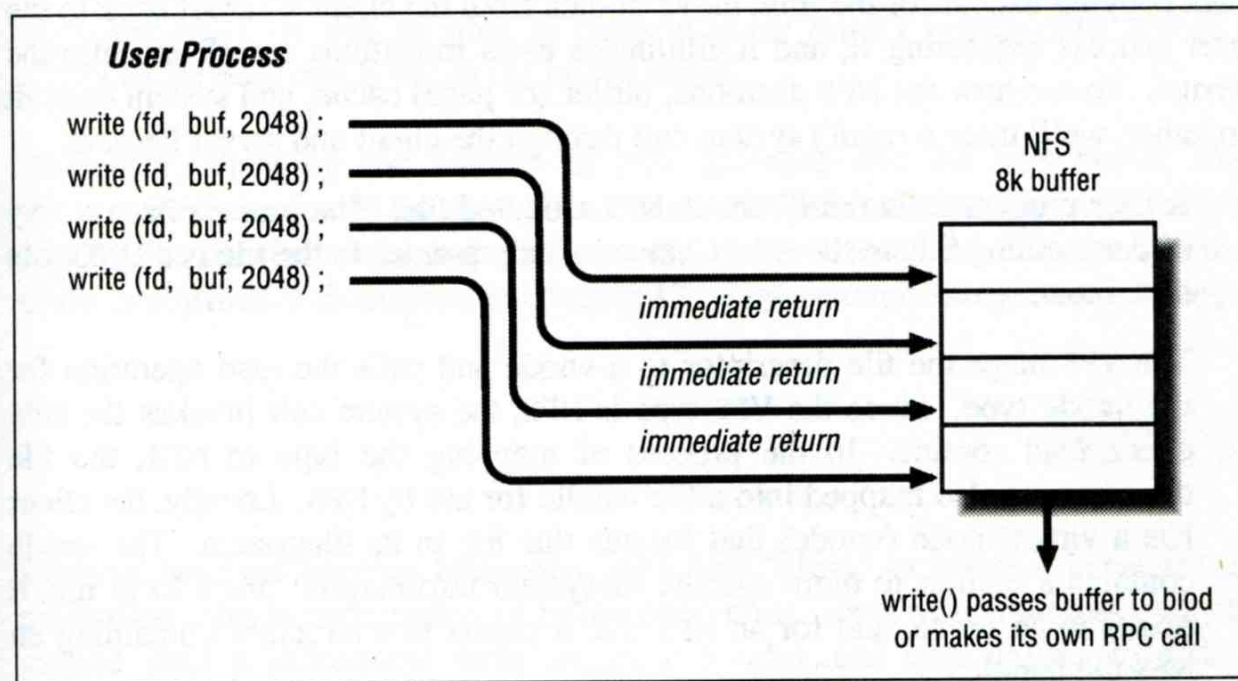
User Process

write (fd, buf, 2048) ;
write (fd, buf, 2048) ;
write (fd, buf, 2048) ;
write (fd, buf, 2048) ;

NFS
8k buffer

immediate return
immediate return
immediate return

write() passes buffer to biod
or makes its own RPC call